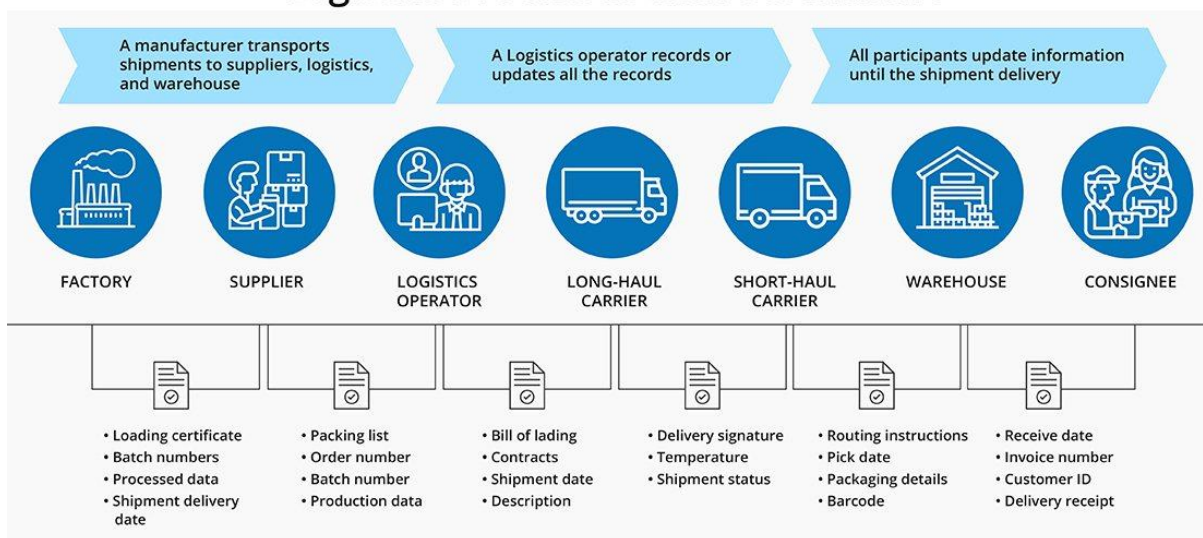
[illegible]

A manufacturer transports shipments to suppliers, logistics, and warehouse

A Logistics operator records or updates all the records

All participants update information until the shipment delivery

FACTORY

SUPPLIER

LOGISTICS OPERATOR

LONG-HAUL CARRIER

SHORT-HAUL CARRIER

WAREHOUSE

CONSIGNEE

• Loading certificate
• Batch numbers
• Processed data
• Shipment delivery date

• Packing list
• Order number
• Batch number
• Production data

• Bill of lading
• Contracts
• Shipment date
• Description

• Delivery signature
• Temperature
• Shipment status

• Routing instructions
• Pick date
• Packaging details
• Barcode

• Receive date
• Invoice number
• Customer ID
• Delivery receipt